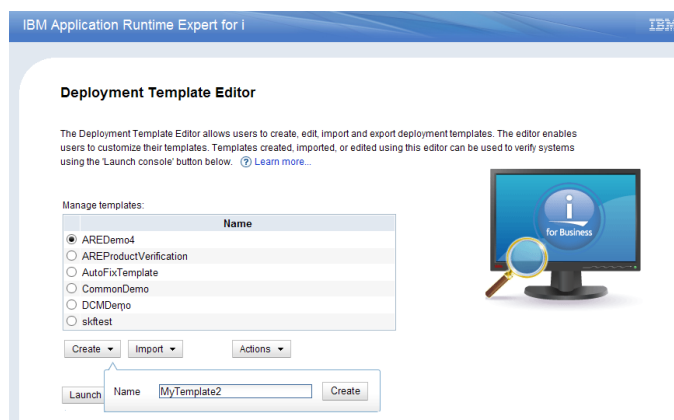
IBM Application Runtime Expert for i

IBM

Deployment Template Editor

The Deployment Template Editor allows users to create, edit, import and export deployment templates. The editor enables users to customize their templates. Templates created, imported, or edited using this editor can be used to verify systems using the 'Launch console' button below. Learn more...

Manage templates:

| Name |
|---|
| AREDemo4 |
| AREProductVerification |
| AutoFixTemplate |
| CommonDemo |
| DCMDemo |
| skftest |

Create Import Actions

Launch

Name MyTemplate2 Create

i for Business